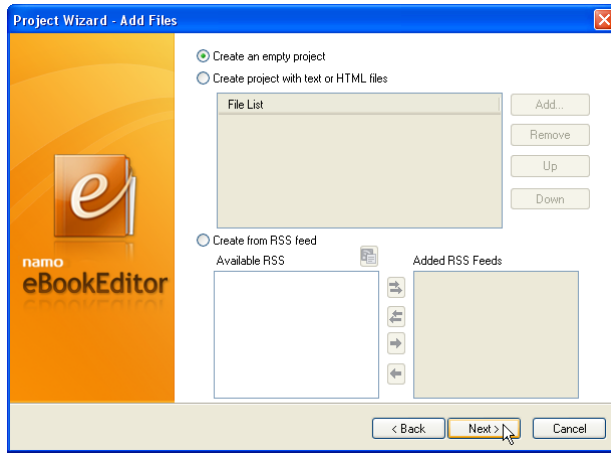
Project Wizard - Add Files

Create an empty project
Create project with text or HTML files

File List

Add...
Remove
Up
Down

namo
eBookEditor

Create from RSS feed
Available RSS
Added RSS Feeds

< Back
Next >
Cancel